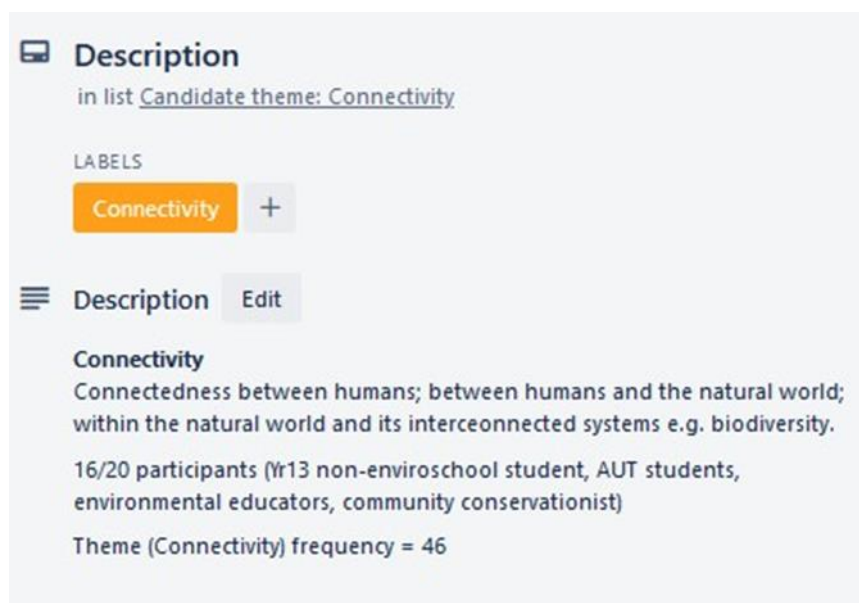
Description
in list Candidate theme: Connectivity

LABELS
Connectivity +

Description Edit

Connectivity
Connectedness between humans; between humans and the natural world; within the natural world and its interceonnected systems e.g. biodiversity.

16/20 participants (Yr13 non-enviroschool student, AUT students, environmental educators, community conservationist)

Theme (Connectivity) frequency = 46